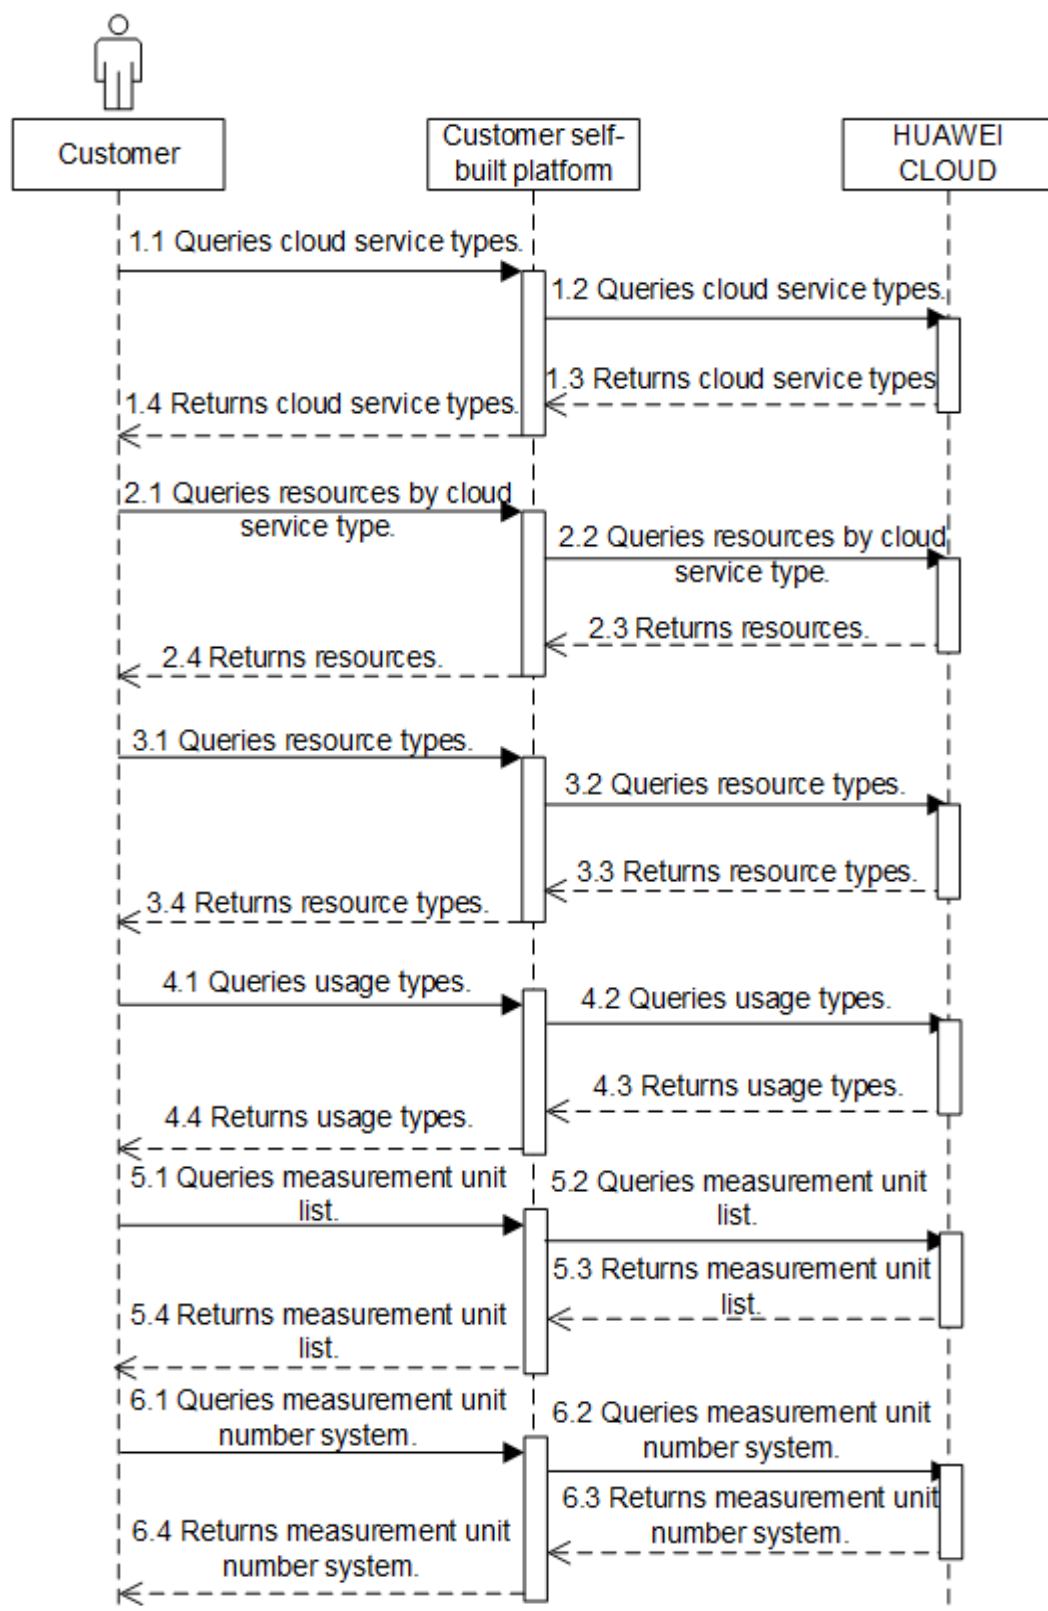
Customer

Customer self-built platform

HUAWEI CLOUD

1.1 Queries cloud service types.

1.2 Queries cloud service types.

1.3 Returns cloud service types

1.4 Returns cloud service types.

2.1 Queries resources by cloud service type.

2.2 Queries resources by cloud service type.

2.3 Returns resources.

2.4 Returns resources.

3.1 Queries resource types.

3.2 Queries resource types.

3.3 Returns resource types.

3.4 Returns resource types.

4.1 Queries usage types.

4.2 Queries usage types.

4.3 Returns usage types.

4.4 Returns usage types.

5.1 Queries measurement unit list.

5.2 Queries measurement unit list.

5.3 Returns measurement unit list.

5.4 Returns measurement unit list.

6.1 Queries measurement unit number system.

6.2 Queries measurement unit number system.

6.3 Returns measurement unit number system.

6.4 Returns measurement unit number system.